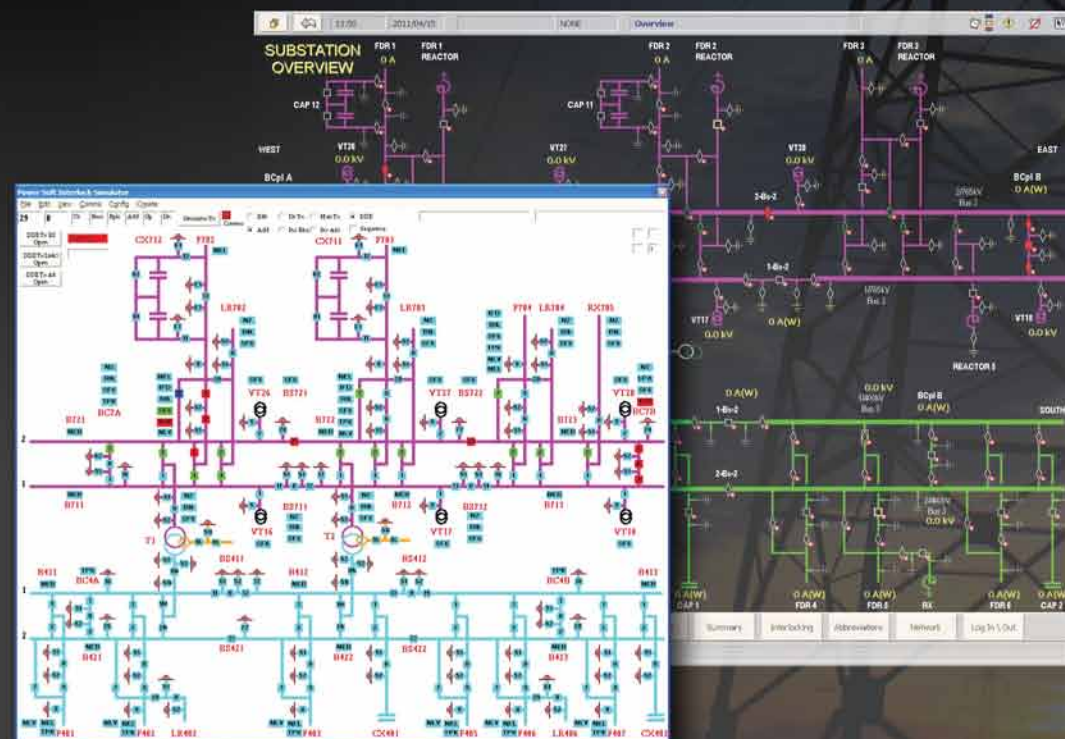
13:00 2011/04/15 NONE Overview

SUBSTATION OVERVIEW

FDR 1
0 A
FDR 1 REACTOR
FDR 2
0 A
FDR 2 REACTOR
FDR 3
0 A
FDR 3 REACTOR

CAP 12
CAP 11

WEST
VT26
0.0 kV
VT27
0.0 kV
VT28
0.0 kV
EAST

BCpl A
BCpl B
0 A(W)

2-Bs-2
1-Bs-2

VT17
0.0 kV
0 A(W)
VT18
0.0 kV

REACTOR 5

0 A(W)
0.0 kV
BCpl B
0 A(W)
SOUTH
1-Bs-2
2-Bs-2
0.0 kV

0 A(W)
CAP 1
0 A(W)
FDR 4
0 A(W)
FDR 5
RX
0 A(W)
FDR 6
0 A(W)
CAP 2

Summary Interlocking Abbreviations Network Log In \ Out

Power Soft Interlock Simulator
File Edit View Comms Config Create

CX712 F702 CX711 F701
LR702 LR701 F704 LR704 RX705
VT26 B2721 B2722 VT27 BS722 VT28
B2721 BC7A B2723 BC7B
B711 B2711 B712 B2712 B713
VT16 VT17 VT18
T1 T1
B2411 B2412
B411 BC4A B412 BC4B B413
B421 B2421 B422 BS422 B423
F461 F462 LR462 CX461 F465 LR466 F467